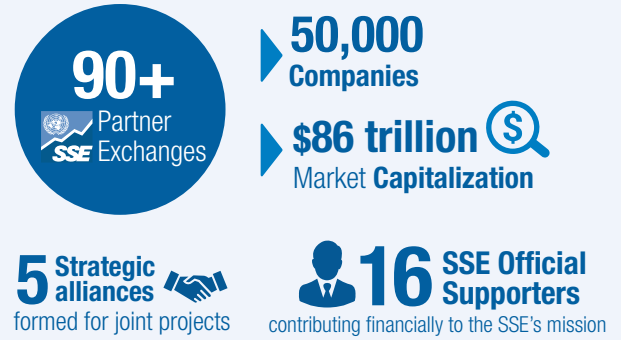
90+
SSE
Partner Exchanges

50,000
Companies

$86 trillion
Market Capitalization

5 Strategic alliances
formed for joint projects

16 SSE Official Supporters
contributing financially to the SSE's mission